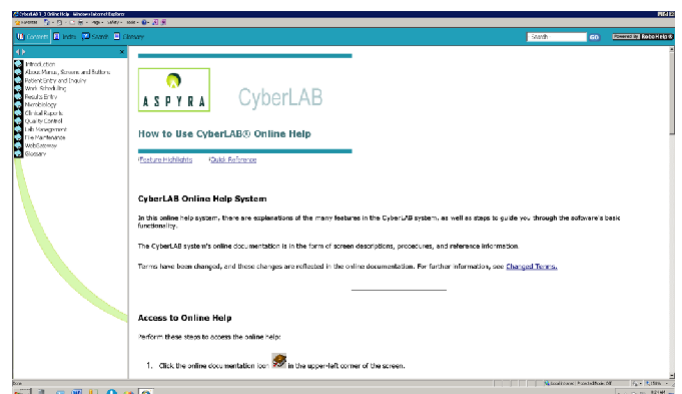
CyberLAB 1.2 Online Help - Windows Internet Explorer

Contents Index Search Glossary

Search Go

Introduction
About Menus, Screens and Buttons
Patient Entry and Inquiry
Work Scheduling
Results Entry
Microbiology
Clinical Reports
Quality Control
Lab Management
File Maintenance
WebGateway
Glossary

ASPYRA

CyberLAB

How to Use CyberLAB® Online Help

Feature Highlights Quick Reference

CyberLAB Online Help System

In this online help system, there are explanations of the many features in the CyberLAB system, as well as steps to guide you through the software's basic functionality.

The CyberLAB system's online documentation is in the form of screen descriptions, procedures, and reference information.

Terms have been changed, and these changes are reflected in the online documentation. For further information, see Changed Terms.

Access to Online Help

Perform these steps to access the online help:

1. Click the online documentation icon in the upper-left corner of the screen.

Done